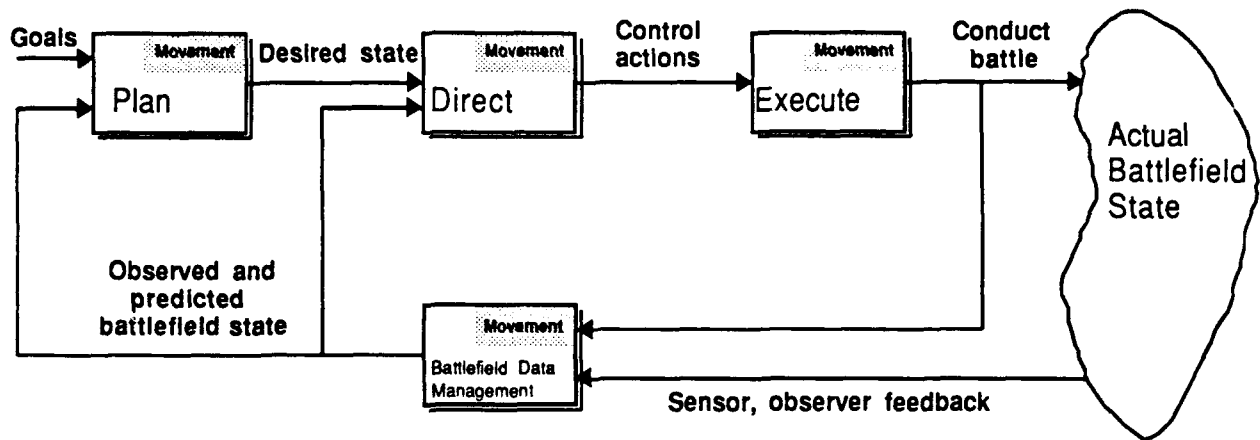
Goals

Movement
Plan

Desired state

Movement
Direct

Control actions

Movement
Execute

Conduct battle

Actual Battlefield State

Observed and predicted battlefield state

Movement
Battlefield Data Management

Sensor, observer feedback